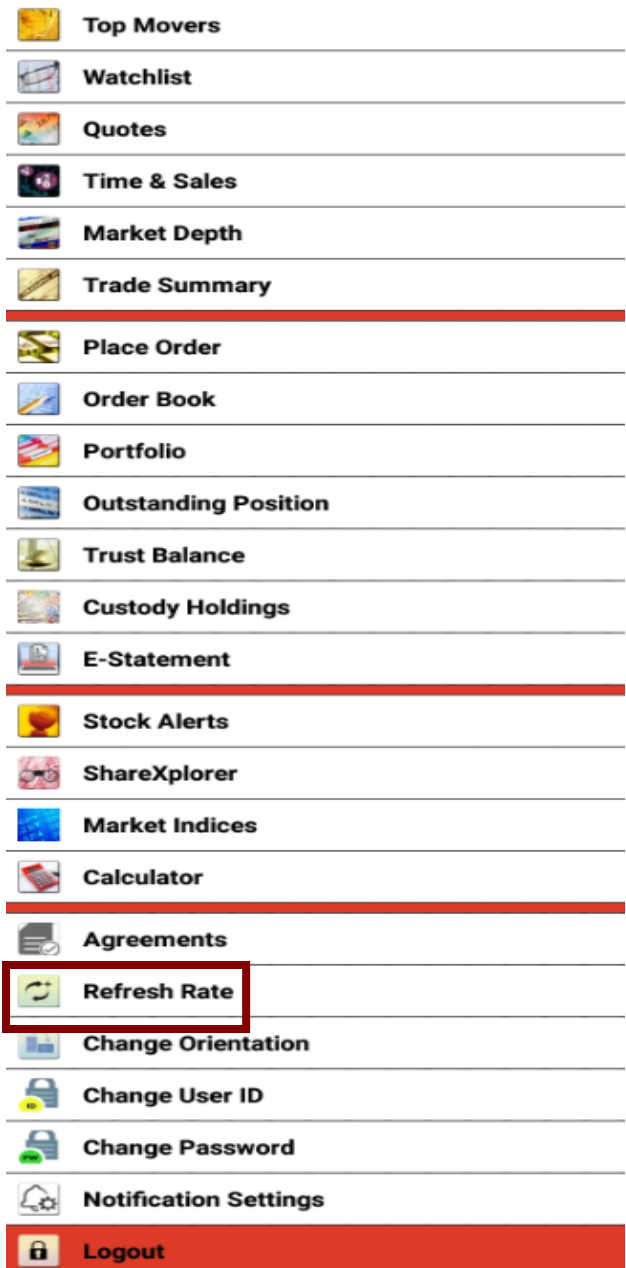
Top Movers
Watchlist
Quotes
Time & Sales
Market Depth
Trade Summary
Place Order
Order Book
Portfolio
Outstanding Position
Trust Balance
Custody Holdings
E-Statement
Stock Alerts
ShareXplorer
Market Indices
Calculator
Agreements
Refresh Rate
Change Orientation
Change User ID
Change Password
Notification Settings
Logout